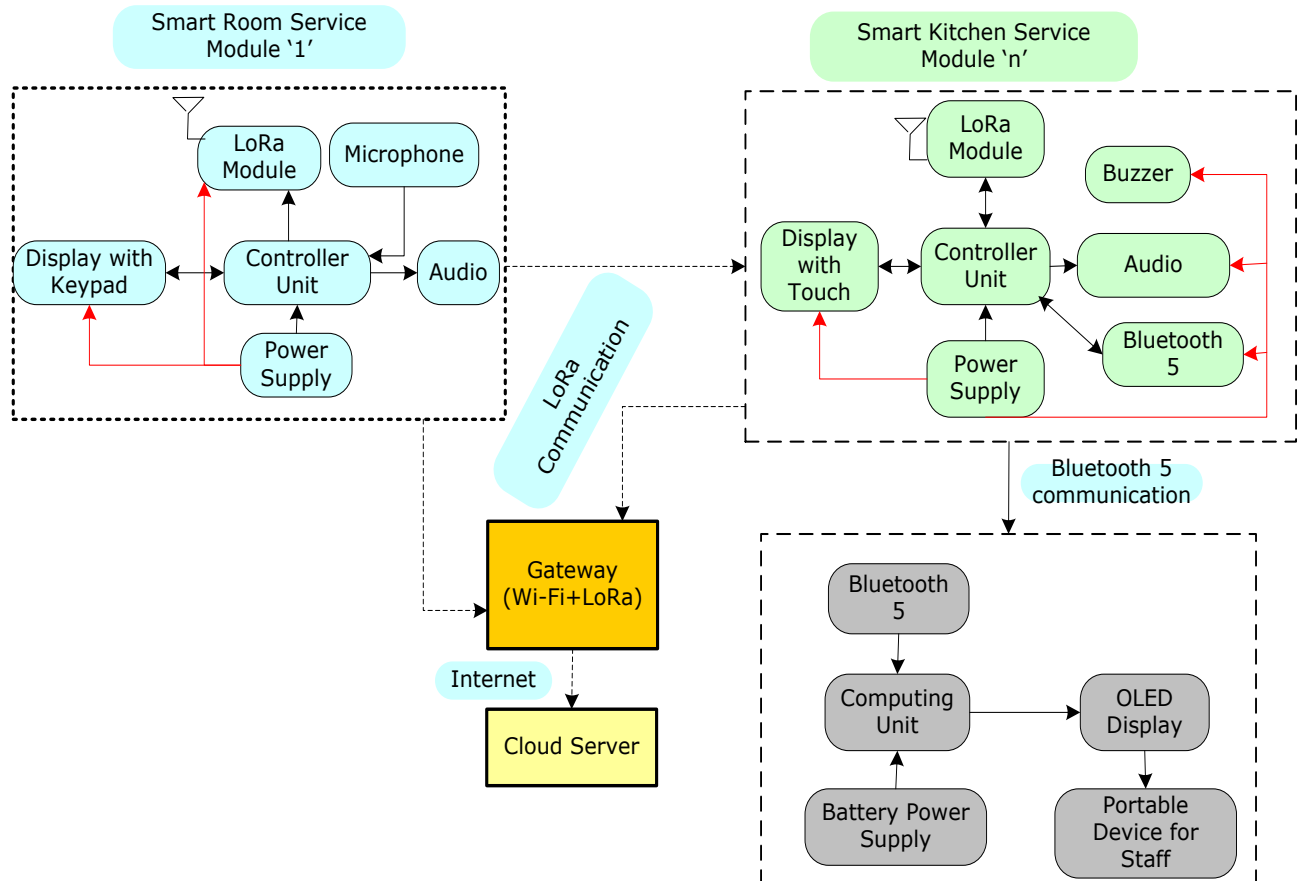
Smart Room Service Module ‘1’

LoRa Module

Microphone

Display with Keypad

Controller Unit

Audio

Power Supply

LoRa Communication

Smart Kitchen Service Module ‘n’

LoRa Module

Buzzer

Display with Touch

Controller Unit

Audio

Bluetooth 5

Power Supply

Bluetooth 5 communication

Gateway (Wi-Fi+LoRa)

Internet

Cloud Server

Bluetooth 5

Computing Unit

OLED Display

Battery Power Supply

Portable Device for Staff